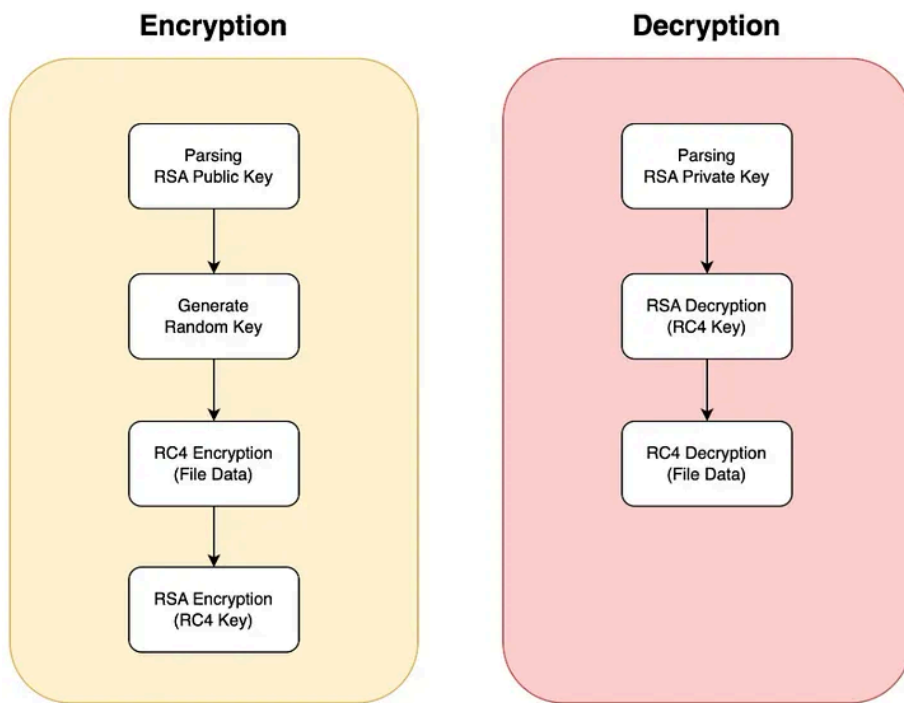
Encryption

Parsing
RSA Public Key

Generate
Random Key

RC4 Encryption
(File Data)

RSA Encryption
(RC4 Key)

Decryption

Parsing
RSA Private Key

RSA Decryption
(RC4 Key)

RC4 Decryption
(File Data)